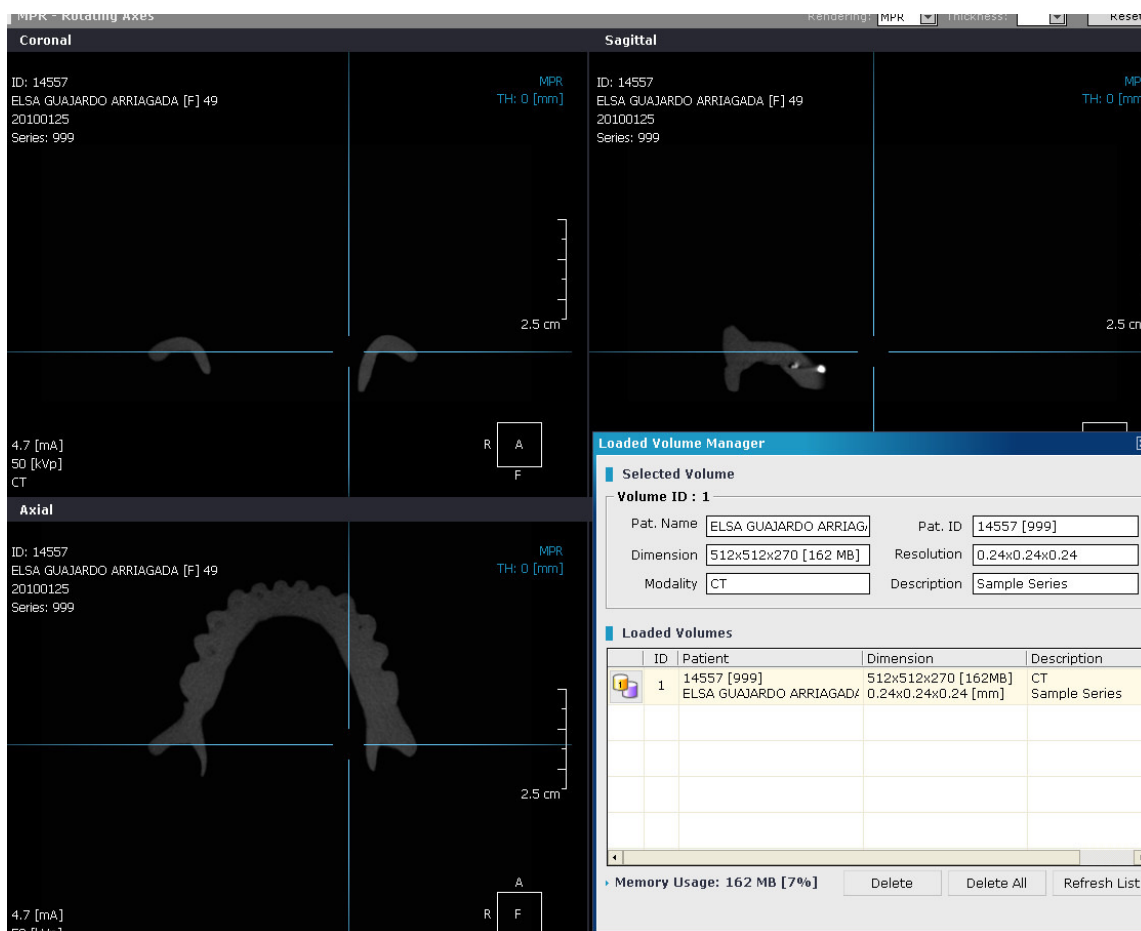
MPR - Rotating Axes

Rendering: MPR Thickness: Reset

Coronal

ID: 14557
ELSA GUAJARDO ARRIAGADA [F] 49
20100125
Series: 999

MPR
TH: 0 [mm]

2.5 cm

4.7 [mA]
50 [kVp]
CT

R A
F

Sagittal

ID: 14557
ELSA GUAJARDO ARRIAGADA [F] 49
20100125
Series: 999

MP
TH: 0 [mm

2.5 cn

Axial

ID: 14557
ELSA GUAJARDO ARRIAGADA [F] 49
20100125
Series: 999

MPR
TH: 0 [mm]

2.5 cm

A
R F

4.7 [mA]

Loaded Volume Manager

Selected Volume

Volume ID : 1

Pat. Name ELSA GUAJARDO ARRIAG/
Pat. ID 14557 [999]
Dimension 512x512x270 [162 MB]
Resolution 0.24x0.24x0.24
Modality CT
Description Sample Series

Loaded Volumes

| | ID | Patient | Dimension | Description |
|---|---|---|---|---|
| | 1 | 14557 [999] ELSA GUAJARDO ARRIAGAD/ | 512x512x270 [162MB] 0.24x0.24x0.24 [mm] | CT Sample Series |

Memory Usage: 162 MB [7%]
Delete
Delete All
Refresh List